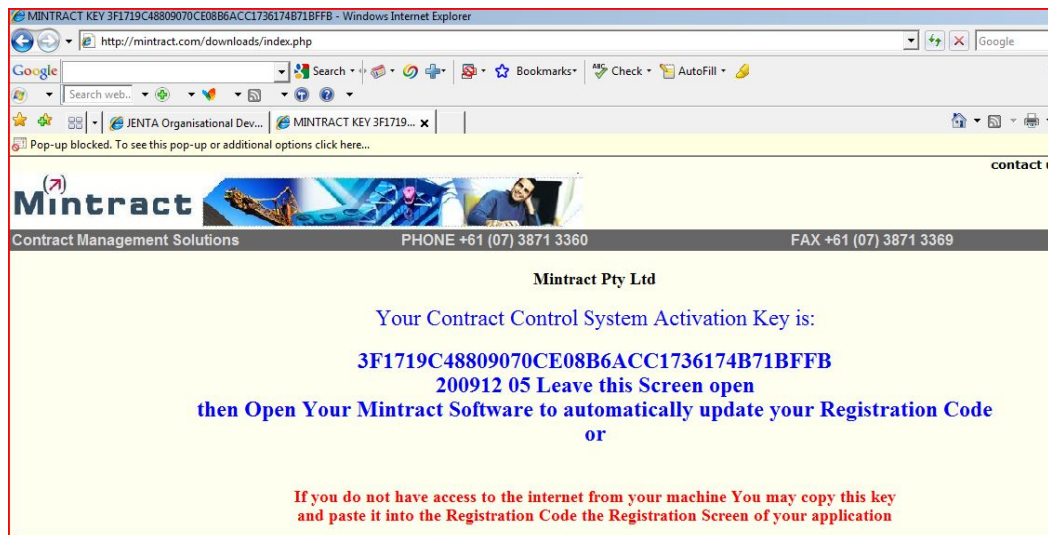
MINTRACT KEY 3F1719C48809070CE08B6ACC1736174B71BFFB - Windows Internet Explorer

http://mintract.com/downloads/index.php

Google

Google

Search

Bookmarks

Check

AutoFill

Search web..

JENTA Organisational Dev...

MINTRACT KEY 3F1719...

Pop-up blocked. To see this pop-up or additional options click here...

contact

Mintract

Contract Management Solutions

PHONE +61 (07) 3871 3360

FAX +61 (07) 3871 3369

Mintract Pty Ltd

Your Contract Control System Activation Key is:

3F1719C48809070CE08B6ACC1736174B71BFFB
200912 05 Leave this Screen open
then Open Your Mintract Software to automatically update your Registration Code
or

If you do not have access to the internet from your machine You may copy this key and paste it into the Registration Code the Registration Screen of your application